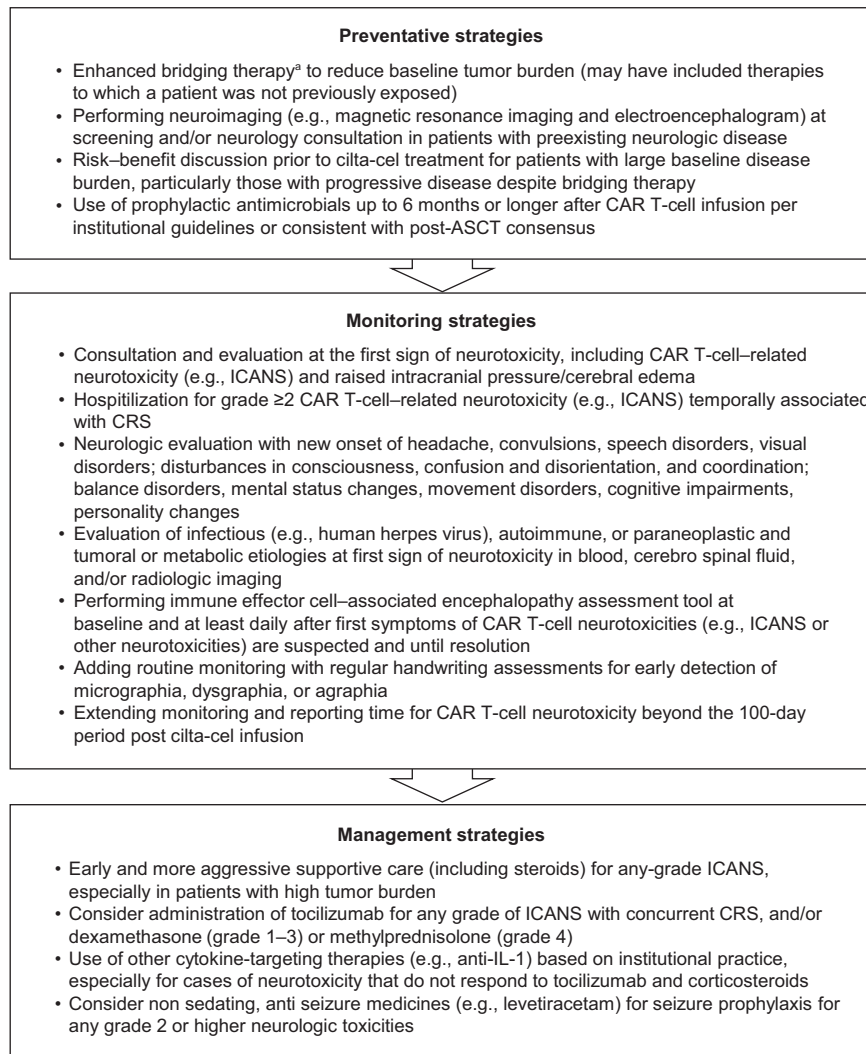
**Preventative strategies**

• Enhanced bridging therapy$^{a}$ to reduce baseline tumor burden (may have included therapies to which a patient was not previously exposed)
• Performing neuroimaging (e.g., magnetic resonance imaging and electroencephalogram) at screening and/or neurology consultation in patients with preexisting neurologic disease
• Risk–benefit discussion prior to cilta-cel treatment for patients with large baseline disease burden, particularly those with progressive disease despite bridging therapy
• Use of prophylactic antimicrobials up to 6 months or longer after CAR T-cell infusion per institutional guidelines or consistent with post-ASCT consensus

**Monitoring strategies**

• Consultation and evaluation at the first sign of neurotoxicity, including CAR T-cell–related neurotoxicity (e.g., ICANS) and raised intracranial pressure/cerebral edema
• Hospitilization for grade ≥2 CAR T-cell–related neurotoxicity (e.g., ICANS) temporally associated with CRS
• Neurologic evaluation with new onset of headache, convulsions, speech disorders, visual disorders; disturbances in consciousness, confusion and disorientation, and coordination; balance disorders, mental status changes, movement disorders, cognitive impairments, personality changes
• Evaluation of infectious (e.g., human herpes virus), autoimmune, or paraneoplastic and tumoral or metabolic etiologies at first sign of neurotoxicity in blood, cerebro spinal fluid, and/or radiologic imaging
• Performing immune effector cell–associated encephalopathy assessment tool at baseline and at least daily after first symptoms of CAR T-cell neurotoxicities (e.g., ICANS or other neurotoxicities) are suspected and until resolution
• Adding routine monitoring with regular handwriting assessments for early detection of micrographia, dysgraphia, or agraphia
• Extending monitoring and reporting time for CAR T-cell neurotoxicity beyond the 100-day period post cilta-cel infusion

**Management strategies**

• Early and more aggressive supportive care (including steroids) for any-grade ICANS, especially in patients with high tumor burden
• Consider administration of tocilizumab for any grade of ICANS with concurrent CRS, and/or dexamethasone (grade 1–3) or methylprednisolone (grade 4)
• Use of other cytokine-targeting therapies (e.g., anti-IL-1) based on institutional practice, especially for cases of neurotoxicity that do not respond to tocilizumab and corticosteroids
• Consider non sedating, anti seizure medicines (e.g., levetiracetam) for seizure prophylaxis for any grade 2 or higher neurologic toxicities